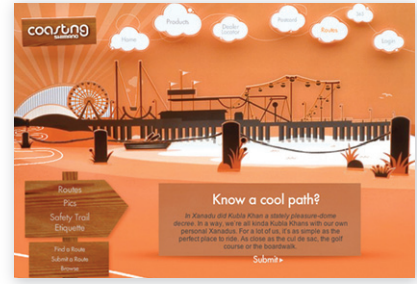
coasting
SHIMANO

Home

Products

Dealer Locator

Featured

Routes

Art

Login

Routes

Pics

Safety Trail Etiquette

Find a Route

Submit a Route

Browse

Know a cool path?

In Xanadu did Kubla Khan a stately pleasure-dome decree. In a way, we're all kinda Kubla Khans with our own personal Xanadus. For a lot of us, it's as simple as the perfect place to ride. As close as the cul de sac, the golf course or the boardwalk.

Submit»